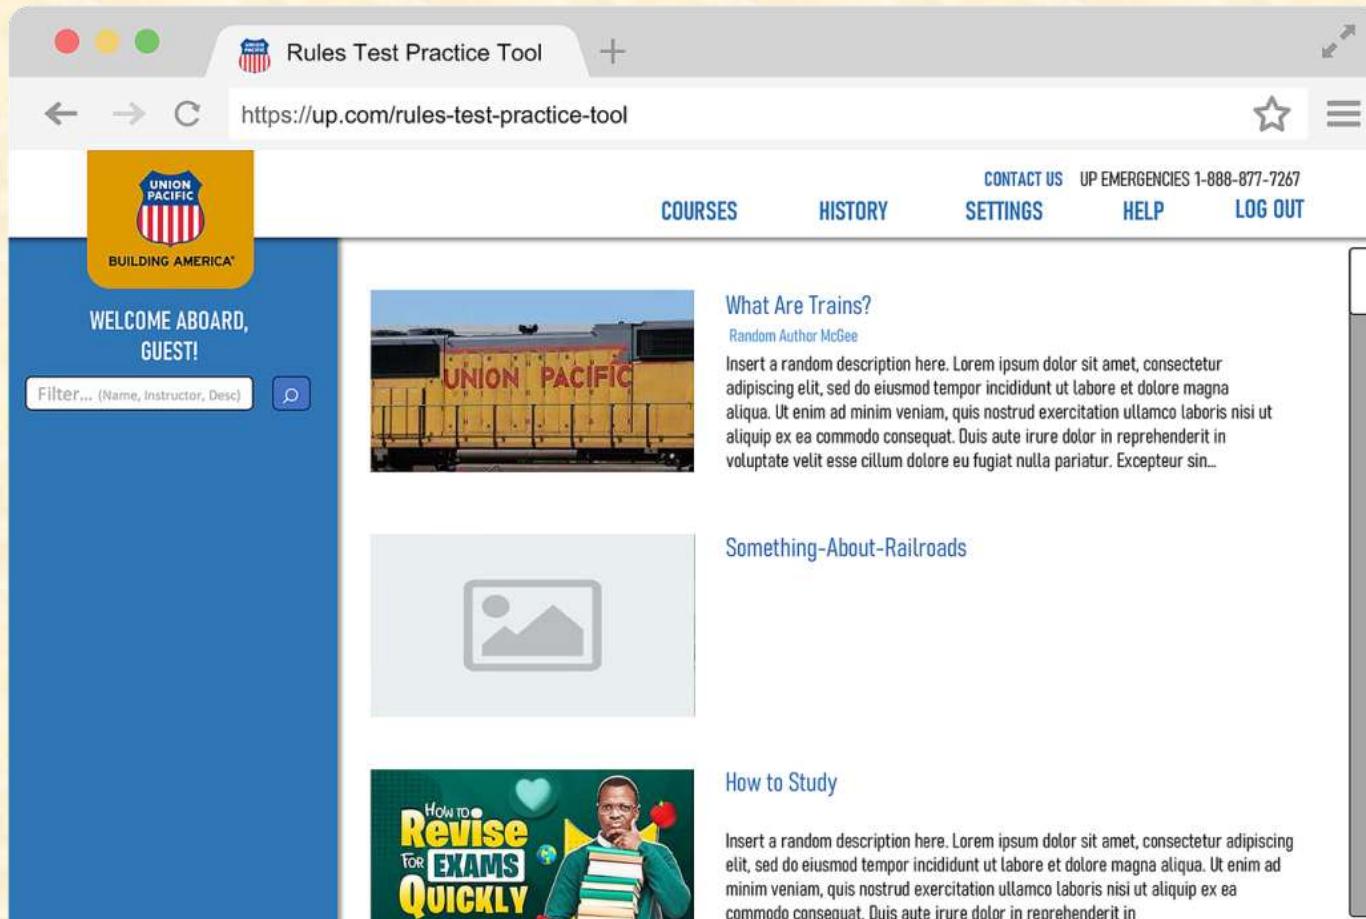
Rules Test Practice Tool

https://up.com/rules-test-practice-tool

UNION PACIFIC
BUILDING AMERICA®

CONTACT US UP EMERGENCIES 1-888-877-7267

COURSES HISTORY SETTINGS HELP LOG OUT

WELCOME ABOARD, GUEST!

Filter... (Name, Instructor, Desc)

UNION PACIFIC

What Are Trains?
Random Author McGee
Insert a random description here. Lorem ipsum dolor sit amet, consectetur adipiscing elit, sed do eiusmod tempor incididunt ut labore et dolore magna aliqua. Ut enim ad minim veniam, quis nostrud exercitation ullamco laboris nisi ut aliquip ex ea commodo consequat. Duis aute irure dolor in reprehenderit in voluptate velit esse cillum dolore eu fugiat nulla pariatur. Excepteur sin...

Something-About-Railroads

How To Revise For EXAMS QUICKLY

How to Study
Insert a random description here. Lorem ipsum dolor sit amet, consectetur adipiscing elit, sed do eiusmod tempor incididunt ut labore et dolore magna aliqua. Ut enim ad minim veniam, quis nostrud exercitation ullamco laboris nisi ut aliquip ex ea commodo consequat. Duis aute irure dolor in reprehenderit in